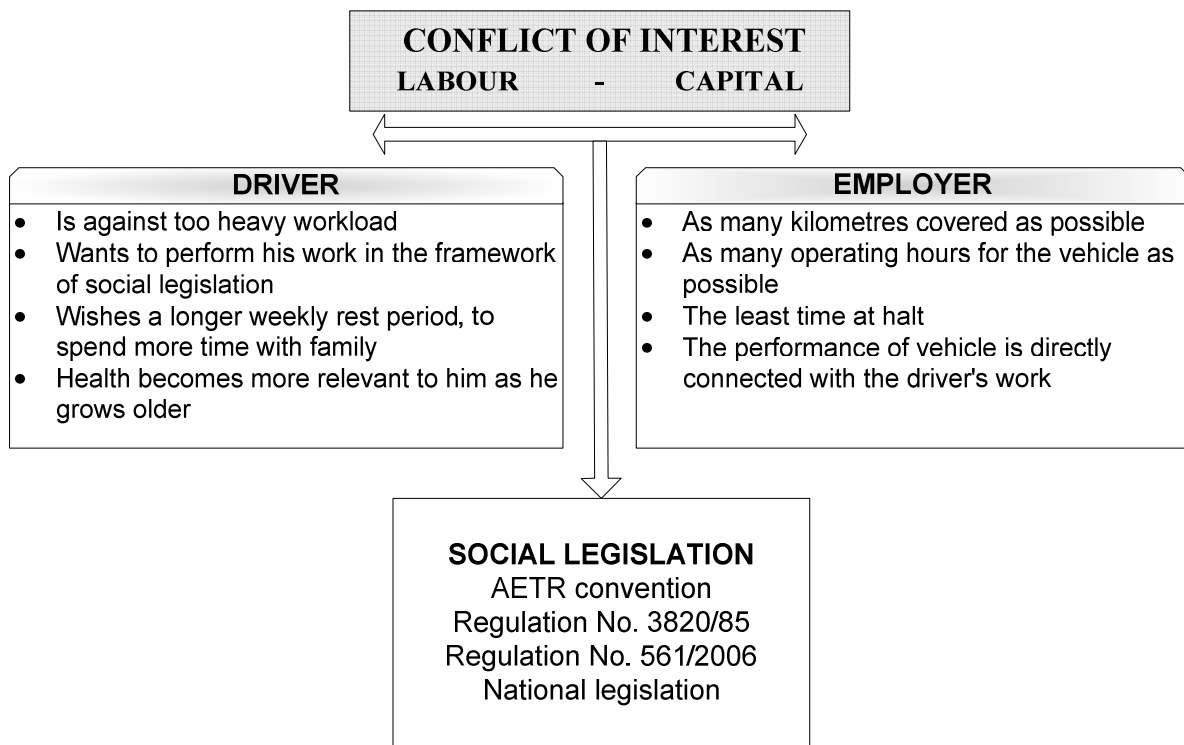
CONFLICT OF INTEREST
LABOUR - CAPITAL

DRIVER
- Is against too heavy workload
- Wants to perform his work in the framework of social legislation
- Wishes a longer weekly rest period, to spend more time with family
- Health becomes more relevant to him as he grows older

EMPLOYER
- As many kilometres covered as possible
- As many operating hours for the vehicle as possible
- The least time at halt
- The performance of vehicle is directly connected with the driver's work

SOCIAL LEGISLATION
AETR convention
Regulation No. 3820/85
Regulation No. 561/2006
National legislation